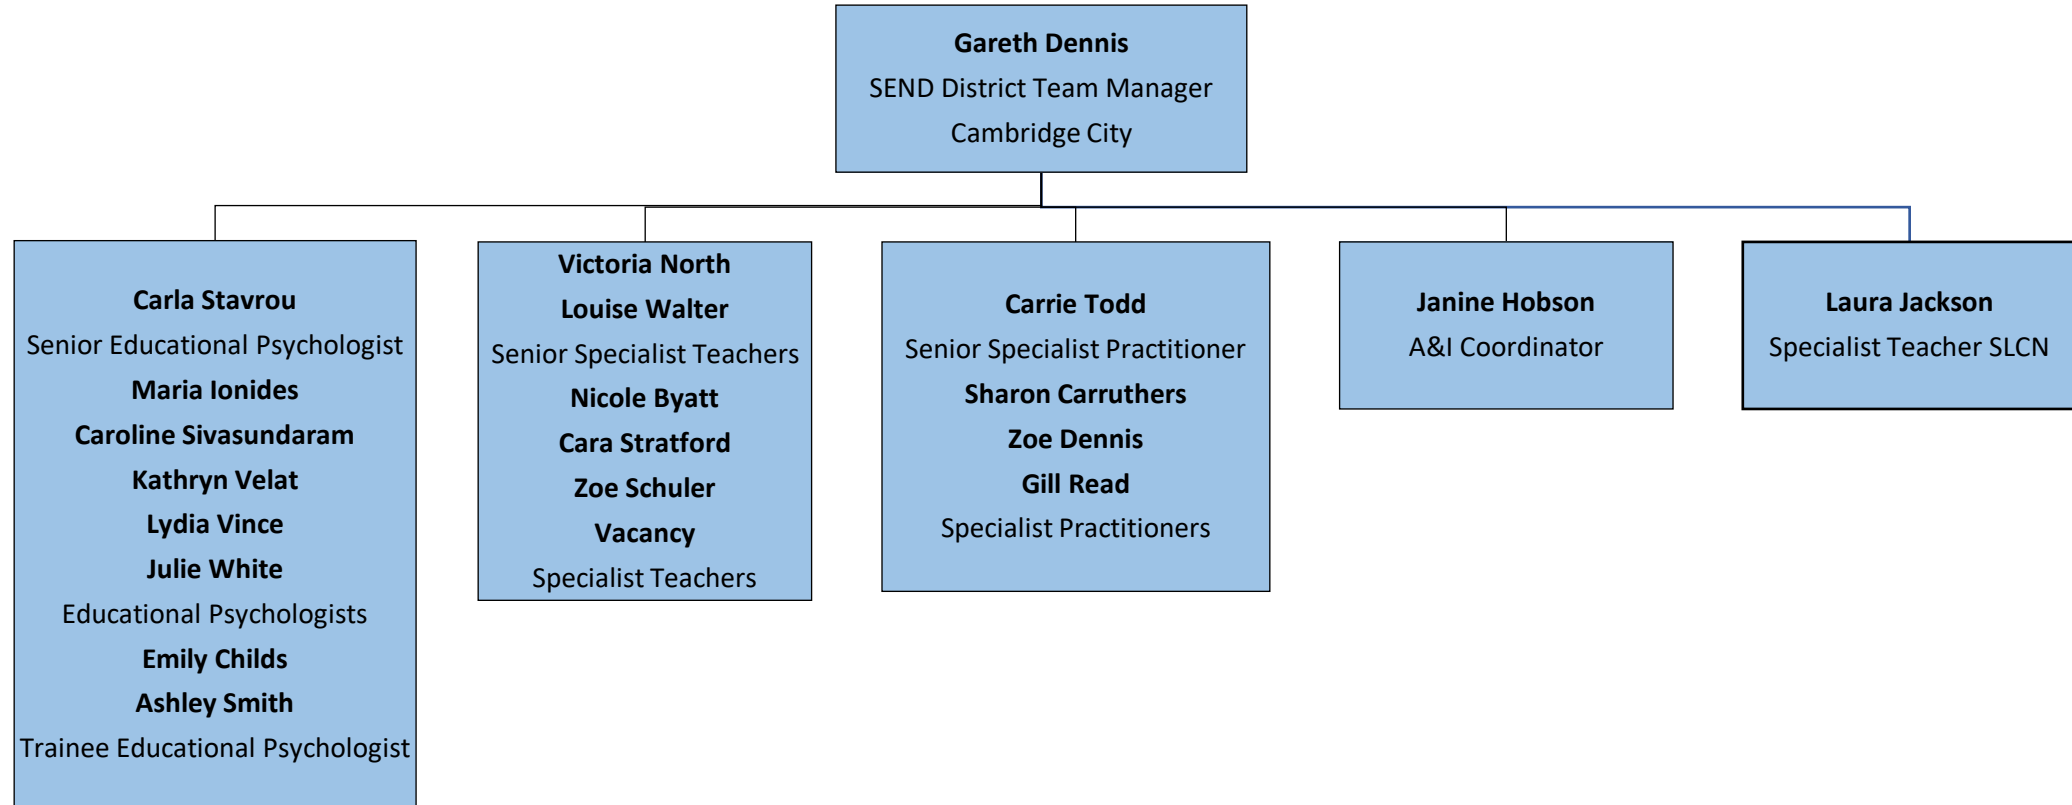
Gareth Dennis
SEND District Team Manager
Cambridge City

Carla Stavrou
Senior Educational Psychologist
Maria Ionides
Caroline Sivasundaram
Kathryn Velat
Lydia Vince
Julie White
Educational Psychologists
Emily Childs
Ashley Smith
Trainee Educational Psychologist

Victoria North
Louise Walter
Senior Specialist Teachers
Nicole Byatt
Cara Stratford
Zoe Schuler
Vacancy
Specialist Teachers

Carrie Todd
Senior Specialist Practitioner
Sharon Carruthers
Zoe Dennis
Gill Read
Specialist Practitioners

Janine Hobson
A&I Coordinator

Laura Jackson
Specialist Teacher SLCN